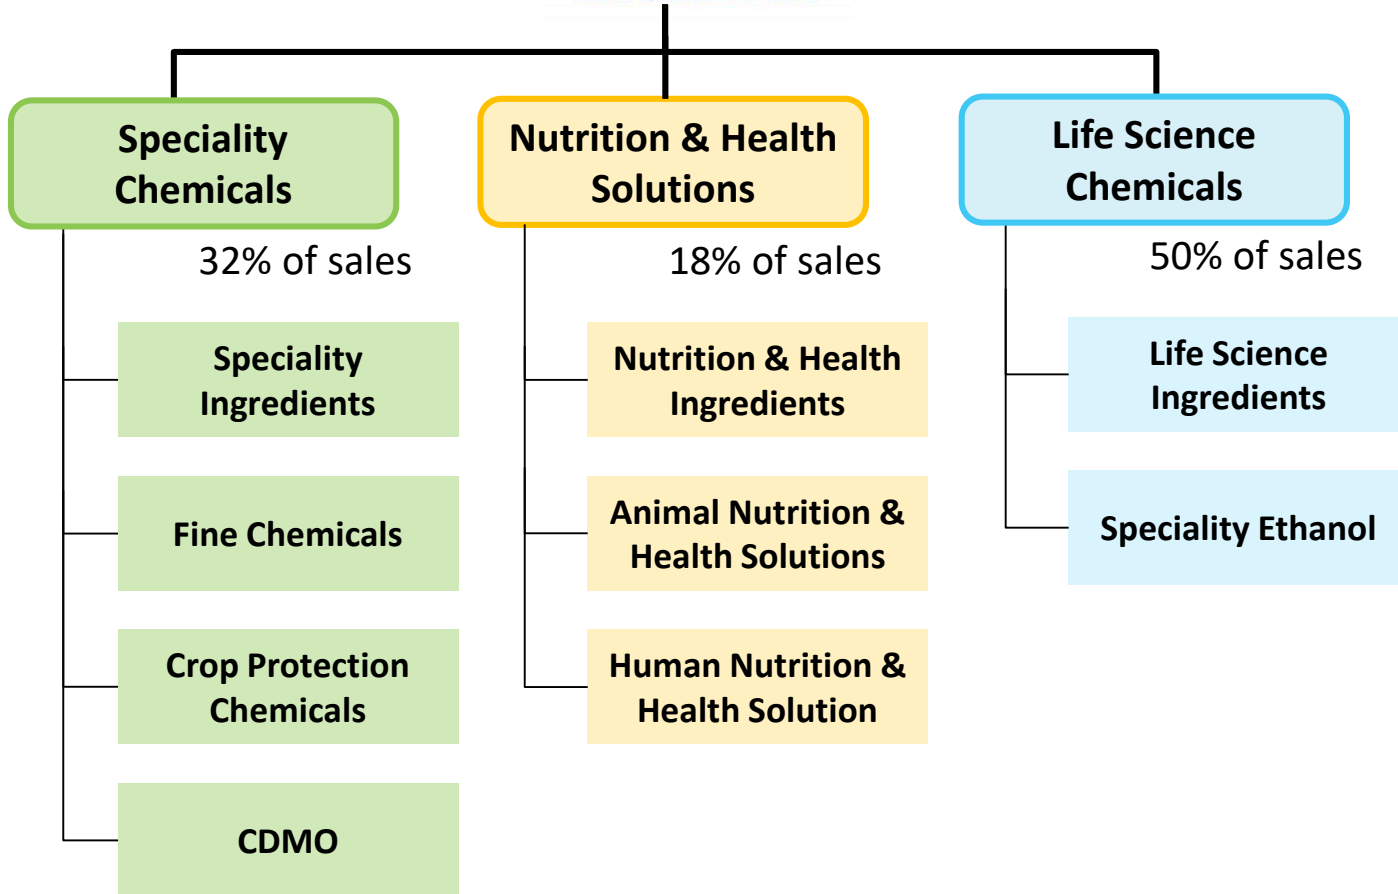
Speciality Chemicals

32% of sales

Speciality Ingredients

Fine Chemicals

Crop Protection Chemicals

CDMO

Nutrition & Health Solutions

18% of sales

Nutrition & Health Ingredients

Animal Nutrition & Health Solutions

Human Nutrition & Health Solution

Life Science Chemicals

50% of sales

Life Science Ingredients

Speciality Ethanol